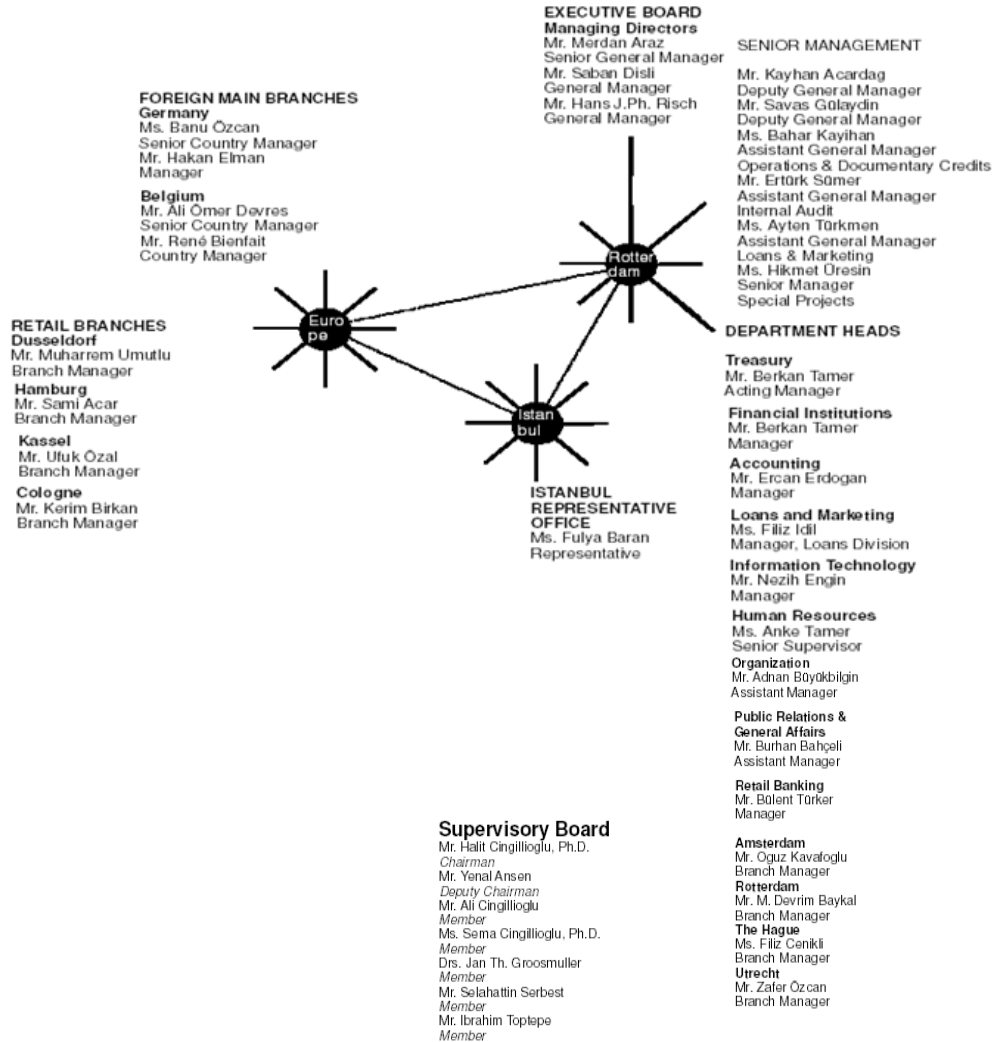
EXECUTIVE BOARD
Managing Directors
Mr. Merdan Araz
Senior General Manager
Mr. Saban Disli
General Manager
Mr. Hans J.Ph. Risch
General Manager

SENIOR MANAGEMENT

Mr. Kayhan Acardag
Deputy General Manager
Mr. Savas Gülaydin
Deputy General Manager
Ms. Bahar Kayihan
Assistant General Manager
Operations & Documentary Credits
Mr. Ertürk Sümer
Assistant General Manager
Internal Audit
Ms. Ayten Türkmen
Assistant General Manager
Loans & Marketing
Ms. Hikmet Üresin
Senior Manager
Special Projects

FOREIGN MAIN BRANCHES
Germany
Ms. Banu Özcan
Senior Country Manager
Mr. Hakan Elman
Manager

Belgium
Mr. Ali Ömer Devres
Senior Country Manager
Mr. René Bienfait
Country Manager

Rotter dam

Euro pe

Istan bul

RETAIL BRANCHES
Dusseldorf
Mr. Muharrem Umutlu
Branch Manager
Hamburg
Mr. Sami Acar
Branch Manager
Kassel
Mr. Ufuk Özal
Branch Manager
Cologne
Mr. Kerim Birkan
Branch Manager

ISTANBUL REPRESENTATIVE OFFICE
Ms. Fulya Baran
Representative

DEPARTMENT HEADS

Treasury
Mr. Berkan Tamer
Acting Manager
Financial Institutions
Mr. Berkan Tamer
Manager
Accounting
Mr. Ercan Erdogan
Manager
Loans and Marketing
Ms. Filiz Idil
Manager, Loans Division
Information Technology
Mr. Nezih Engin
Manager
Human Resources
Ms. Anke Tamer
Senior Supervisor
Organization
Mr. Adnan Büyükbilgin
Assistant Manager

Public Relations & General Affairs
Mr. Burhan Bahçeli
Assistant Manager

Retail Banking
Mr. Bülent Türker
Manager

Amsterdam
Mr. Oguz Kavafoglu
Branch Manager
Rotterdam
Mr. M. Devrim Baykal
Branch Manager
The Hague
Ms. Filiz Cenikli
Branch Manager
Utrecht
Mr. Zafer Özcan
Branch Manager

Supervisory Board
Mr. Halit Cingillioglu, Ph.D.
Chairman
Mr. Yenal Ansen
Deputy Chairman
Mr. Ali Cingillioglu
Member
Ms. Sema Cingillioglu, Ph.D.
Member
Drs. Jan Th. Groosmuller
Member
Mr. Selahattin Serbest
Member
Mr. Ibrahim Toptepe
Member